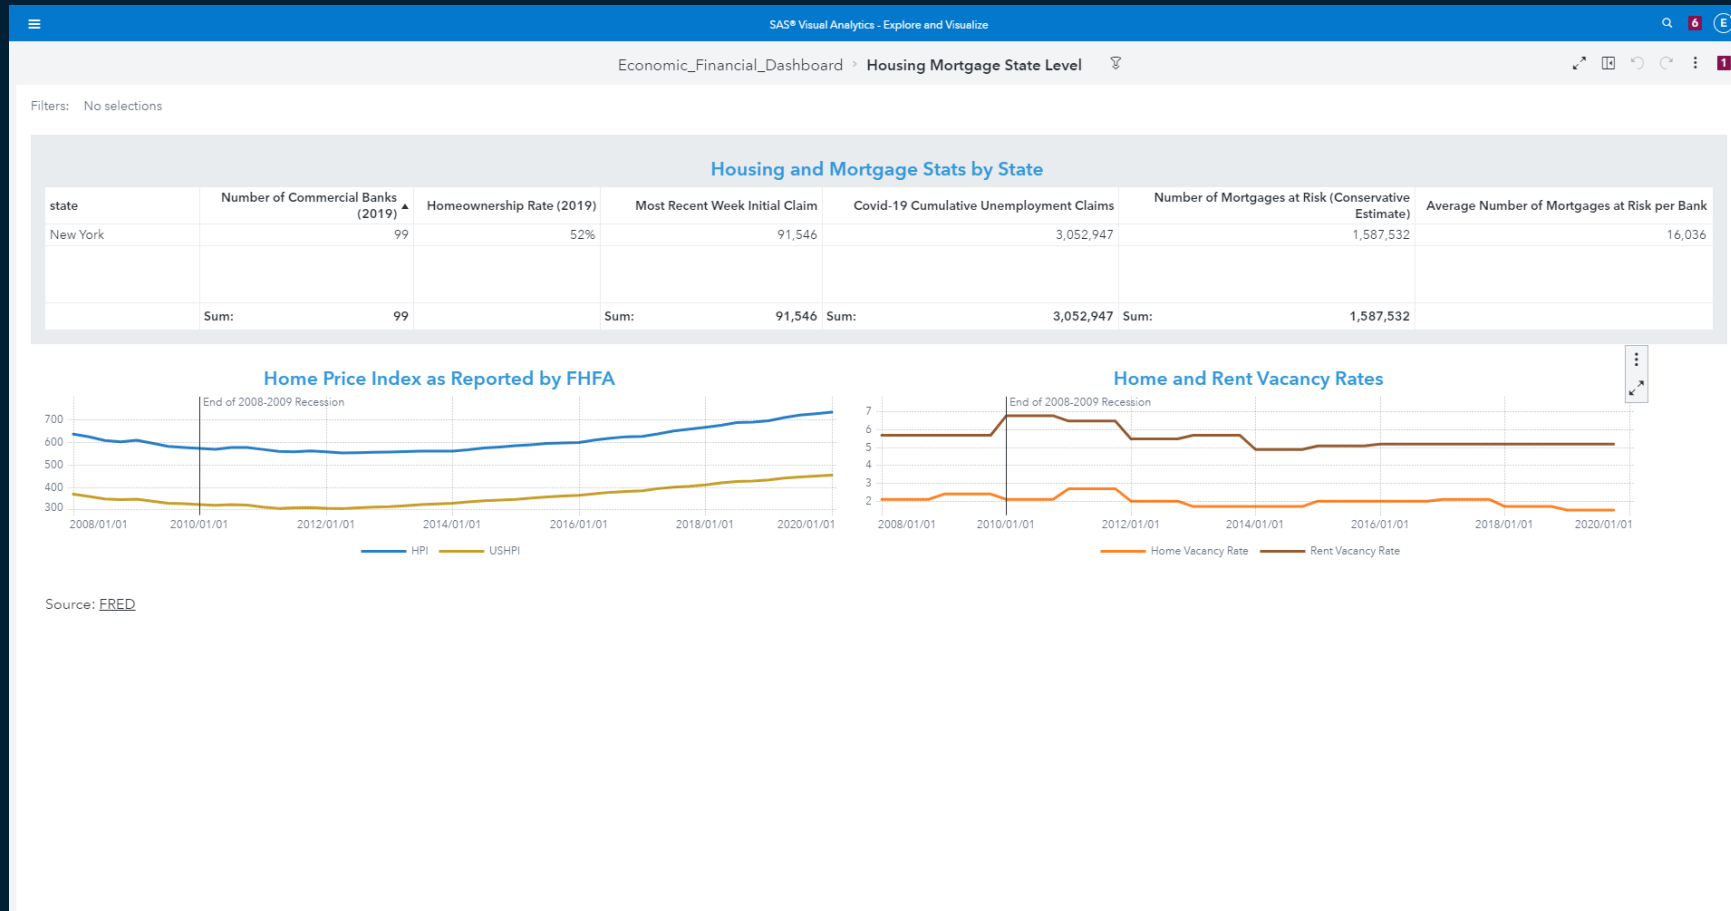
SAS® Visual Analytics - Explore and Visualize

6 E

Economic_Financial_Dashboard › Housing Mortgage State Level

1

Filters: No selections

Housing and Mortgage Stats by State

| state | Number of Commercial Banks (2019) | Homeownership Rate (2019) | Most Recent Week Initial Claim | Covid-19 Cumulative Unemployment Claims | Number of Mortgages at Risk (Conservative Estimate) | Average Number of Mortgages at Risk per Bank |
|---|---|---|---|---|---|---|
| New York | 99 | 52% | 91,546 | 3,052,947 | 1,587,532 | 16,036 |
| | Sum: 99 | | Sum: 91,546 | Sum: 3,052,947 | Sum: 1,587,532 | |

Home Price Index as Reported by FHFA

End of 2008-2009 Recession

700
600
500
400
300

2008/01/01 2010/01/01 2012/01/01 2014/01/01 2016/01/01 2018/01/01 2020/01/01

HPI USHPI

Home and Rent Vacancy Rates

End of 2008-2009 Recession

7
6
5
4
3
2

2008/01/01 2010/01/01 2012/01/01 2014/01/01 2016/01/01 2018/01/01 2020/01/01

Home Vacancy Rate Rent Vacancy Rate

Source: FRED